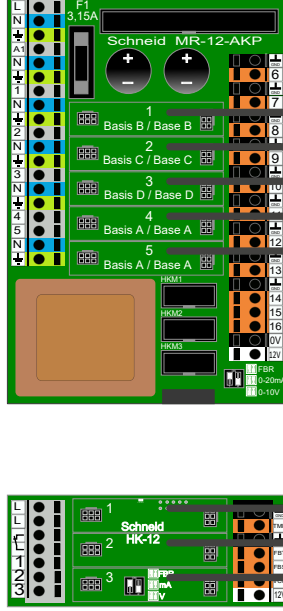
L
L
⏚
A1
N
⏚
1
N
⏚
2
N
⏚
3
N
⏚
4
5
N
⏚

F1
3,15A

Schneid MR-12-AKP

+
+

1
Basis B / Base B

2
Basis C / Base C

3
Basis D / Base D

4
Basis A / Base A

5
Basis A / Base A

HKM1
HKM2
HKM3

6
7
8
9
10
11
12
13
14
15
16
0V
12V

FBR
0-20mA
0-10V

L
L
⏚
1
2
3

1
2
3

Schneid
HK-12

FBR
mA
V

12V